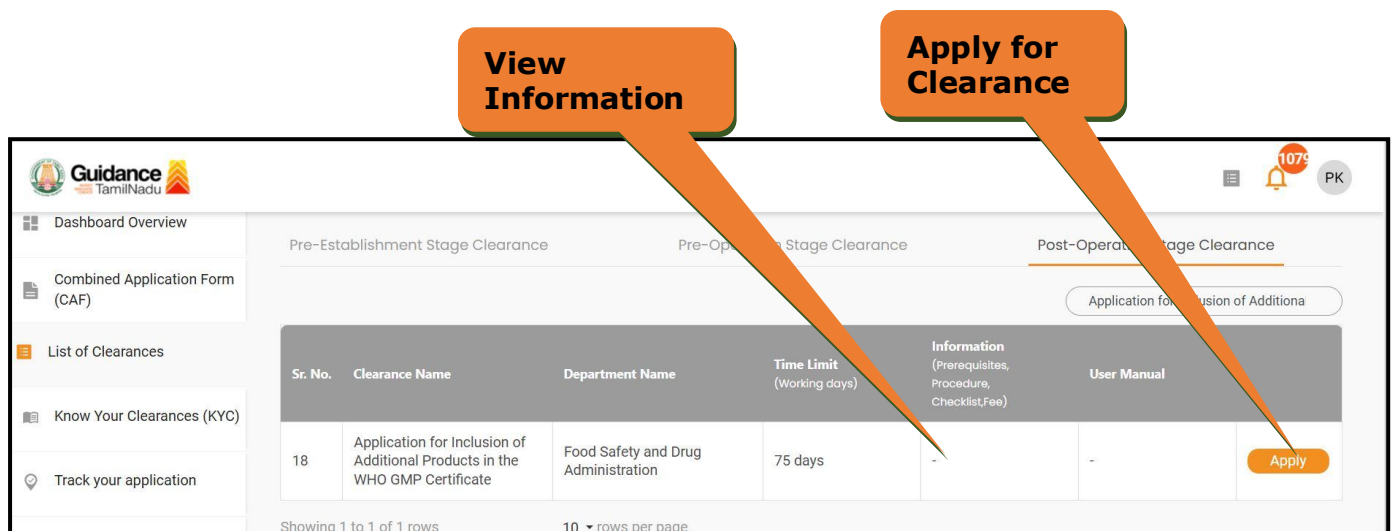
View Information

Apply for Clearance

Guidance TamilNadu

1079

PK

Dashboard Overview

Combined Application Form (CAF)

List of Clearances

Know Your Clearances (KYC)

Track your application

Pre-Establishment Stage Clearance

Pre-Op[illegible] Stage Clearance

Post-Operat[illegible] Stage Clearance

Application fo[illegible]usion of Additiona

| Sr. No. | Clearance Name | Department Name | Time Limit (Working days) | Information (Prerequisites, Procedure, Checklist,Fee) | User Manual | |
|---|---|---|---|---|---|---|
| 18 | Application for Inclusion of Additional Products in the WHO GMP Certificate | Food Safety and Drug Administration | 75 days | - | - | Apply |

Showing 1 to 1 of 1 rows

10 rows per page